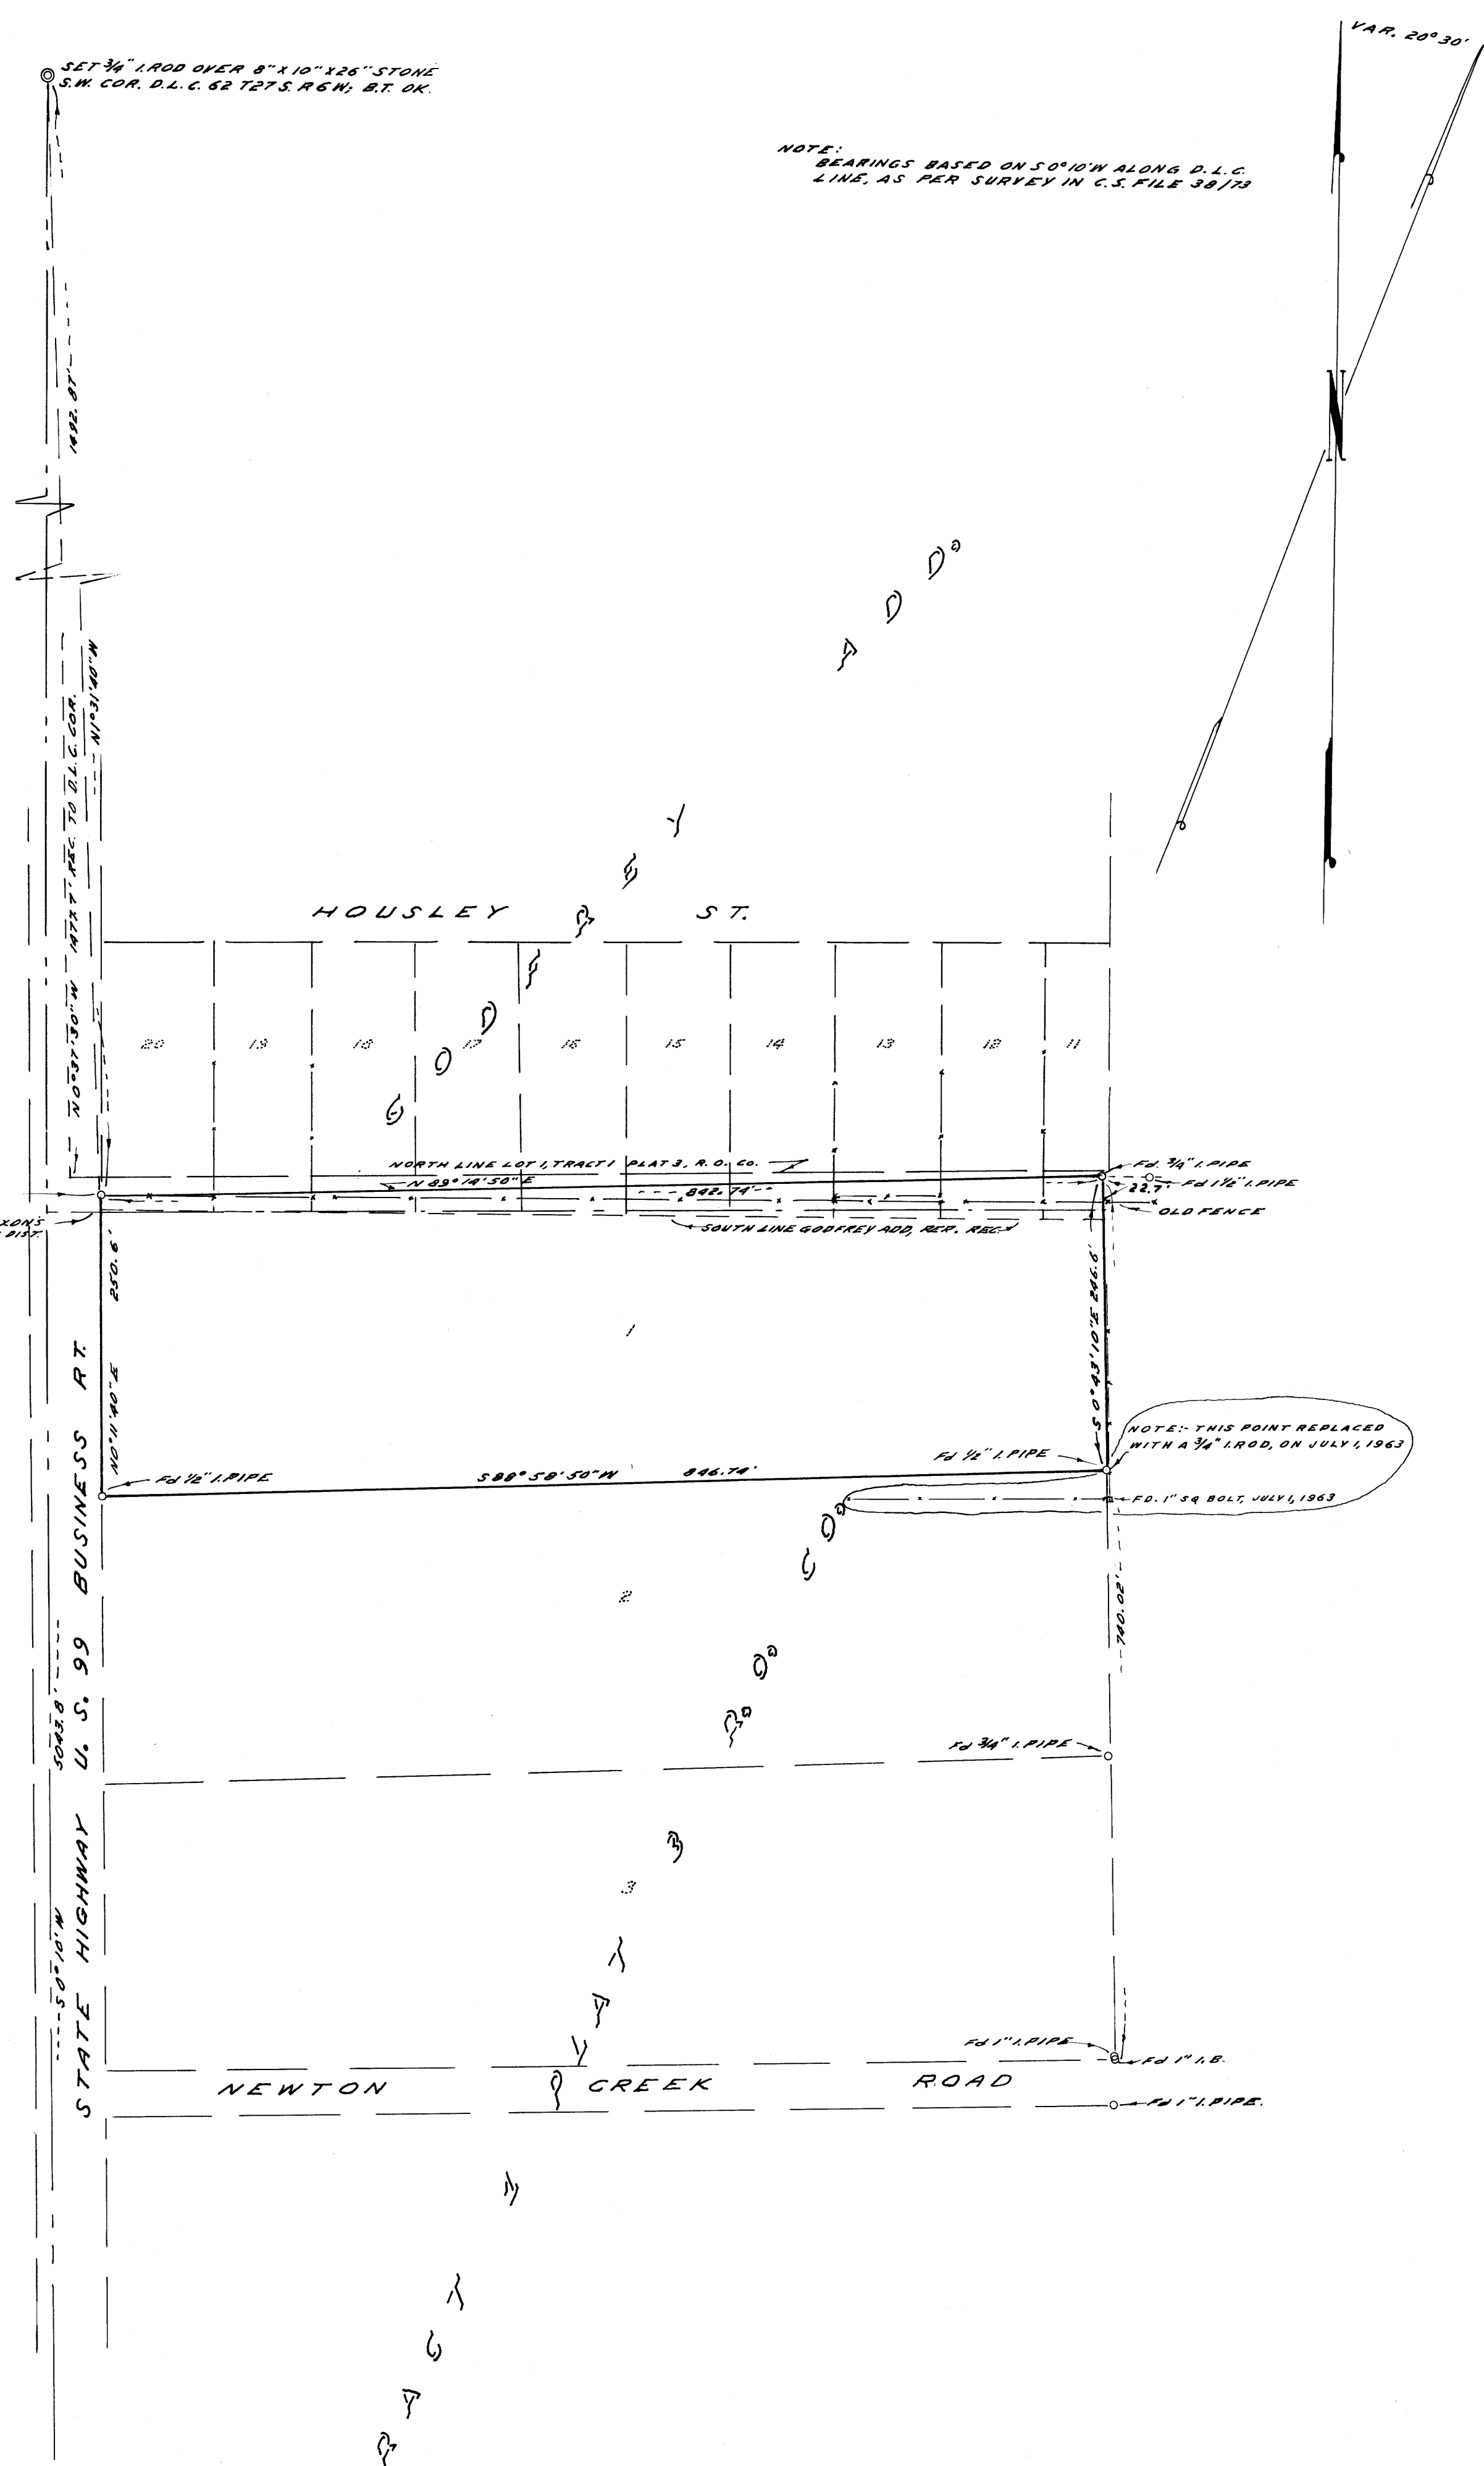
SET $\frac{3}{4}$" I. ROD OVER 8" X 10" X 26" STONE
S.W. COR. D.L.C. 62 T27 S. R6W; B.T. OK.

VAR. 20° 30'

NOTE:
BEARINGS BASED ON S 0° 10' W ALONG D.L.C. LINE, AS PER SURVEY IN C.S. FILE 38/73

N

1492.87'

N 1° 31' 40" W

1717.7' REC. TO D.L.C. COR.

N 0° 37' 30" W

HOUSLEY ST.

20 19 18 17 16 15 14 13 12 11

NORTH LINE LOT 1, TRACT 1 PLAT 3, R. O. Co.

N 89° 14' 50" E

842.74'

Fd. $\frac{3}{4}$" I. PIPE
Fd 1$\frac{1}{2}$" I. PIPE
22.7'
OLD FENCE

SOUTH LINE GODFREY ADD, REP. REC.

XON'S DIST.

250.6'
N 0° 11' 40" E

1

S 0° 43' 10" E 246.6'

NOTE:- THIS POINT REPLACED WITH A $\frac{3}{4}$" I. ROD, ON JULY 1, 1963

Fd $\frac{1}{2}$" I. PIPE

Fd $\frac{1}{2}$" I. PIPE

S 88° 58' 50" W 846.74'

FD. 1" SQ BOLT, JULY 1, 1963

2

740.02'

Fd $\frac{3}{4}$" I. PIPE

3

5043.8'

S 0° 10' W

STATE HIGHWAY U. S. 99 BUSINESS RT.

Fd 1" I. PIPE
Fd 1" I. B.

NEWTON CREEK ROAD

Fd 1" I. PIPE